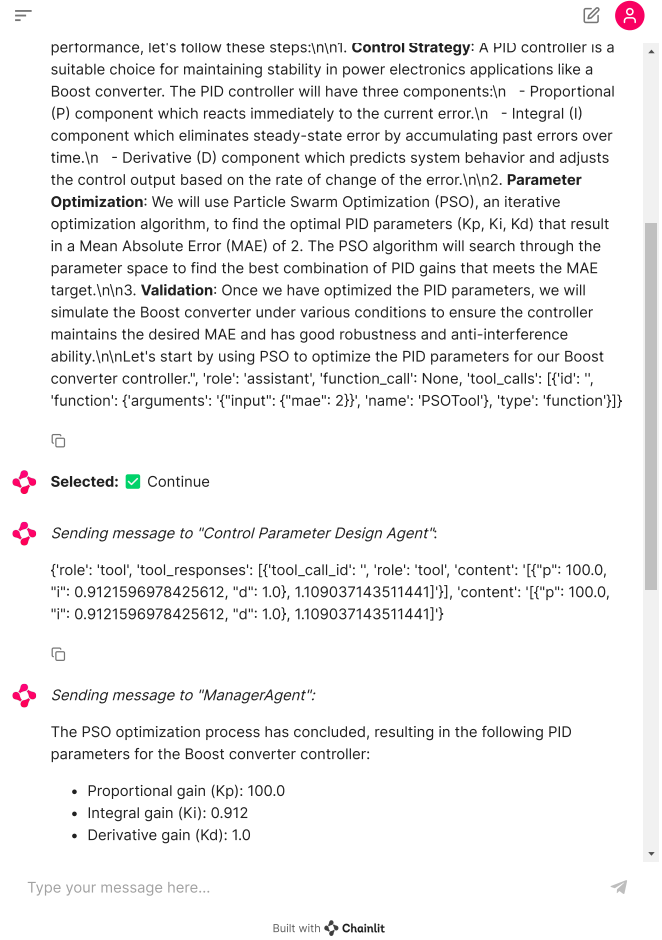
performance, let's follow these steps:\n\n1. **Control Strategy**: A PID controller is a suitable choice for maintaining stability in power electronics applications like a Boost converter. The PID controller will have three components:\n - Proportional (P) component which reacts immediately to the current error.\n - Integral (I) component which eliminates steady-state error by accumulating past errors over time.\n - Derivative (D) component which predicts system behavior and adjusts the control output based on the rate of change of the error.\n\n2. **Parameter Optimization**: We will use Particle Swarm Optimization (PSO), an iterative optimization algorithm, to find the optimal PID parameters (Kp, Ki, Kd) that result in a Mean Absolute Error (MAE) of 2. The PSO algorithm will search through the parameter space to find the best combination of PID gains that meets the MAE target.\n\n3. **Validation**: Once we have optimized the PID parameters, we will simulate the Boost converter under various conditions to ensure the controller maintains the desired MAE and has good robustness and anti-interference ability.\n\nLet's start by using PSO to optimize the PID parameters for our Boost converter controller.", 'role': 'assistant', 'function_call': None, 'tool_calls': [{'id': '', 'function': {'arguments': '{"input": {"mae": 2}}', 'name': 'PSOTool'}, 'type': 'function'}]}

**Selected:** Continue

*Sending message to "Control Parameter Design Agent"*:

{'role': 'tool', 'tool_responses': [{'tool_call_id': '', 'role': 'tool', 'content': '[{"p": 100.0, "i": 0.9121596978425612, "d": 1.0}, 1.109037143511441]'}], 'content': '[{"p": 100.0, "i": 0.9121596978425612, "d": 1.0}, 1.109037143511441]'}

*Sending message to "ManagerAgent":*

The PSO optimization process has concluded, resulting in the following PID parameters for the Boost converter controller:

- Proportional gain (Kp): 100.0
- Integral gain (Ki): 0.912
- Derivative gain (Kd): 1.0

Type your message here...

Built with Chainlit